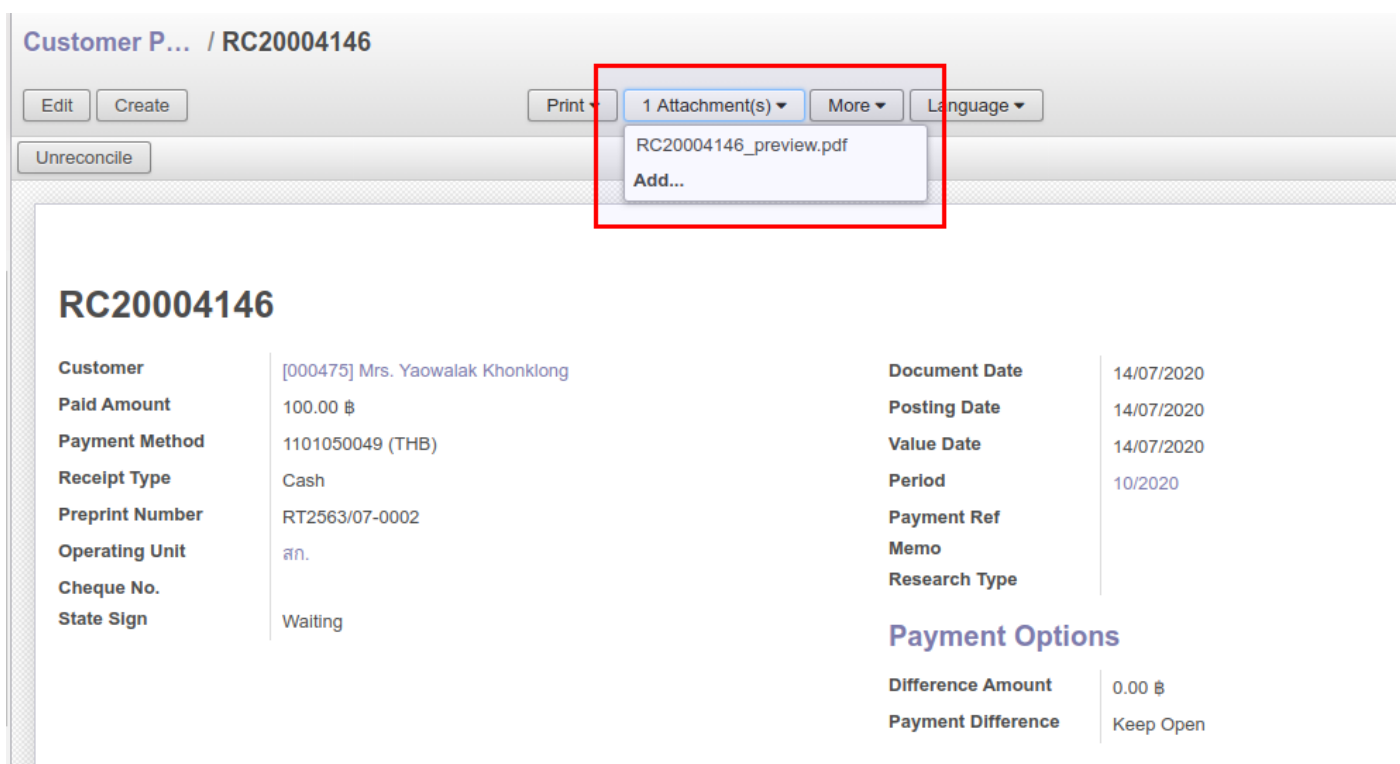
Customer P… / RC20004146

Edit Create

Print ▾ 1 Attachment(s) ▾ More ▾ Language ▾

RC20004146_preview.pdf
Add...

Unreconcile

RC20004146

| | |
|---|---|
| Customer | [000475] Mrs. Yaowalak Khonklong |
| Paid Amount | 100.00 ฿ |
| Payment Method | 1101050049 (THB) |
| Receipt Type | Cash |
| Preprint Number | RT2563/07-0002 |
| Operating Unit | สก. |
| Cheque No. | |
| State Sign | Waiting |

| | |
|---|---|
| Document Date | 14/07/2020 |
| Posting Date | 14/07/2020 |
| Value Date | 14/07/2020 |
| Period | 10/2020 |
| Payment Ref | |
| Memo | |
| Research Type | |

Payment Options

| | |
|---|---|
| Difference Amount | 0.00 ฿ |
| Payment Difference | Keep Open |